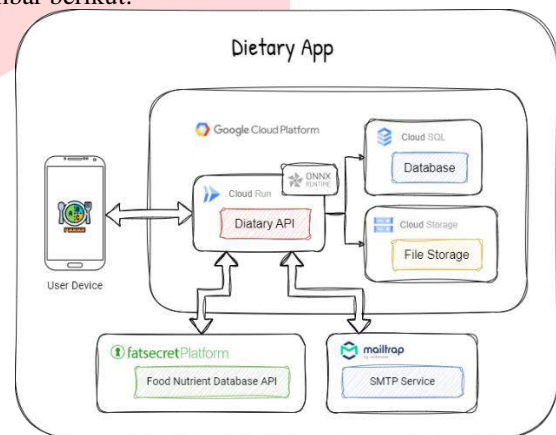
mbar berikut:

Dietary App

Google Cloud Platform

Cloud Run

ONNX RUNTIME

Diatary API

Cloud SQL

Database

Cloud Storage

File Storage

User Device

fatsecret Platform

Food Nutrient Database API

mailtrap

SMTP Service